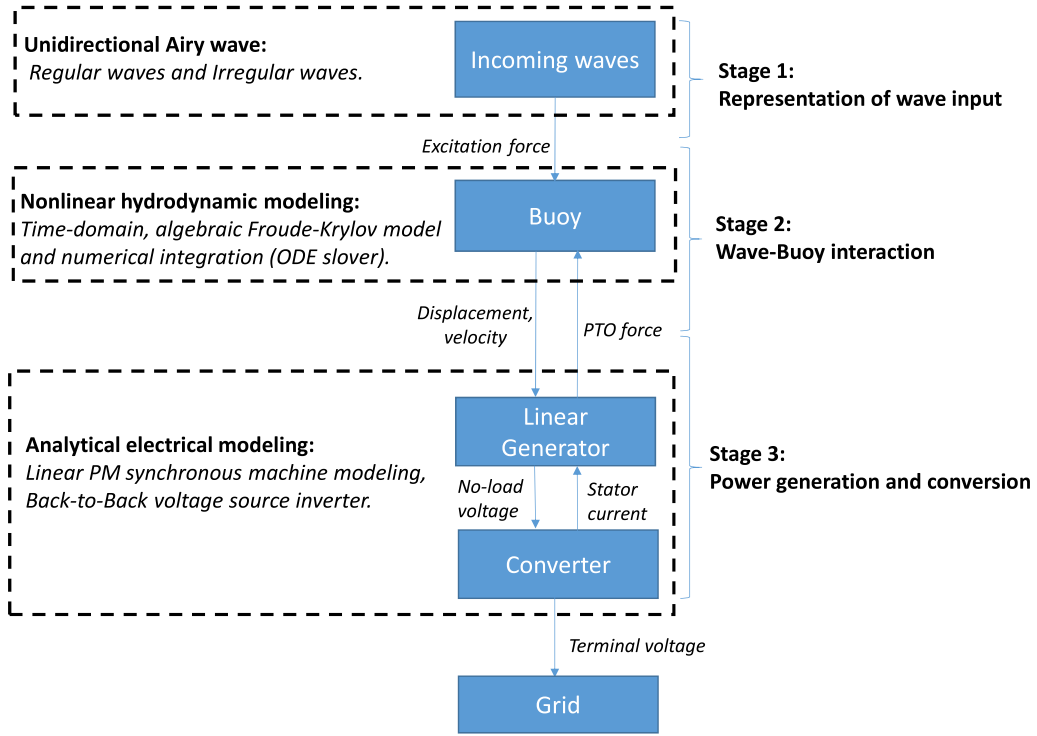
Unidirectional Airy wave:
Regular waves and Irregular waves.

Incoming waves

Stage 1:
Representation of wave input

Excitation force

Nonlinear hydrodynamic modeling:
Time-domain, algebraic Froude-Krylov model and numerical integration (ODE slover).

Buoy

Stage 2:
Wave-Buoy interaction

Displacement, velocity

PTO force

Analytical electrical modeling:
Linear PM synchronous machine modeling, Back-to-Back voltage source inverter.

Linear Generator

Stage 3:
Power generation and conversion

No-load voltage

Stator current

Converter

Terminal voltage

Grid